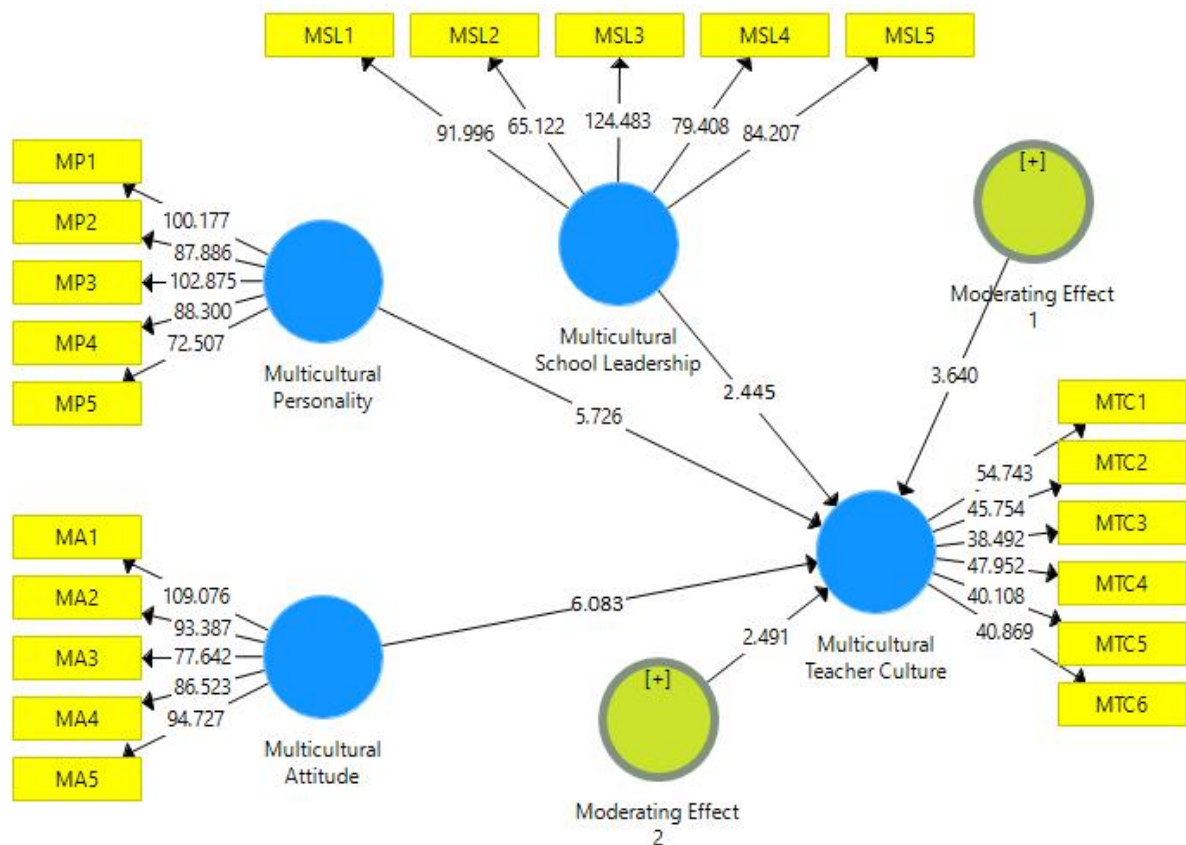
MSL1
MSL2
MSL3
MSL4
MSL5

91.996
65.122
124.483
79.408
84.207

MP1
MP2
MP3
MP4
MP5

100.177
87.886
102.875
88.300
72.507

Multicultural Personality

Multicultural School Leadership

[+]
Moderating Effect 1

3.640

2.445

5.726

MTC1
MTC2
MTC3
MTC4
MTC5
MTC6

54.743
45.754
38.492
47.952
40.108
40.869

MA1
MA2
MA3
MA4
MA5

109.076
93.387
77.642
86.523
94.727

Multicultural Attitude

6.083

2.491

Multicultural Teacher Culture

[+]
Moderating Effect 2